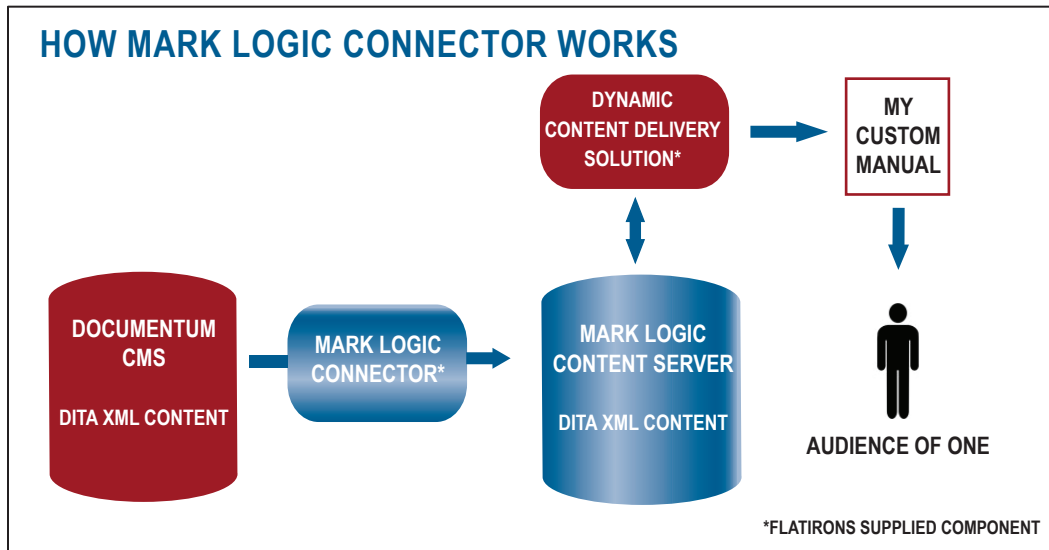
HOW MARK LOGIC CONNECTOR WORKS

DYNAMIC CONTENT DELIVERY SOLUTION*

MY CUSTOM MANUAL

DOCUMENTUM CMS

DITA XML CONTENT

MARK LOGIC CONNECTOR*

MARK LOGIC CONTENT SERVER

DITA XML CONTENT

AUDIENCE OF ONE

*FLATIRONS SUPPLIED COMPONENT